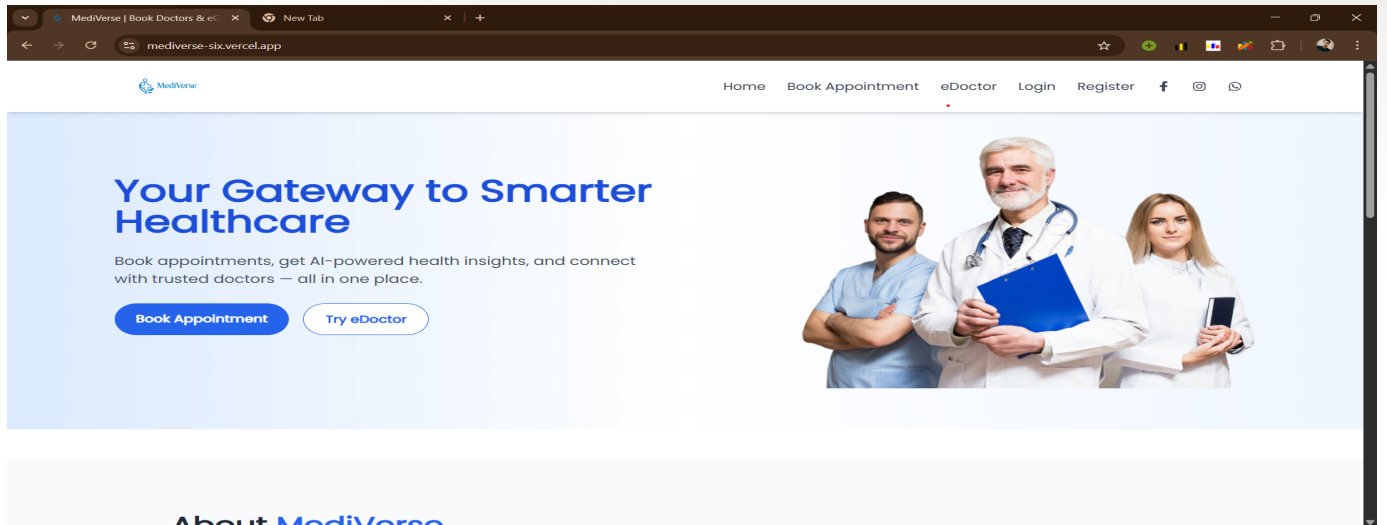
MediVerse | Book Doctors & eC
New Tab
mediverse-six.vercel.app

MediVerse

Home Book Appointment eDoctor Login Register

Your Gateway to Smarter Healthcare

Book appointments, get AI-powered health insights, and connect with trusted doctors — all in one place.

Book Appointment
Try eDoctor

About MediVerse